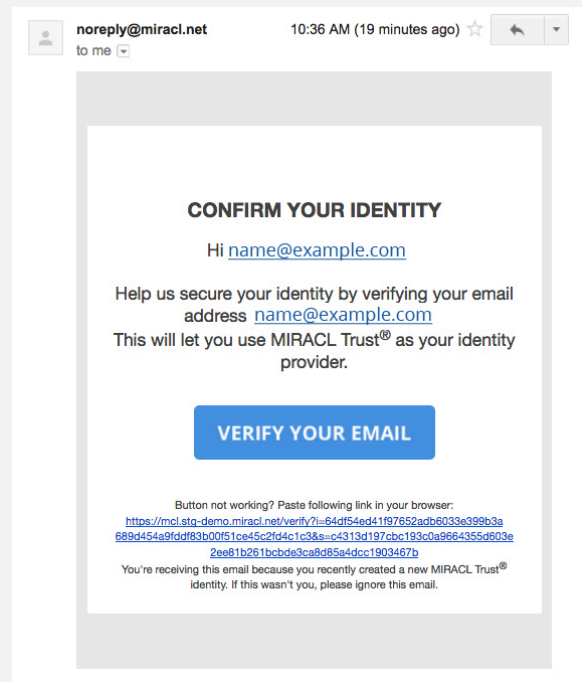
noreply@miracl.net
to me

10:36 AM (19 minutes ago)

CONFIRM YOUR IDENTITY

Hi name@example.com

Help us secure your identity by verifying your email address name@example.com
This will let you use MIRACL Trust® as your identity provider.

VERIFY YOUR EMAIL

Button not working? Paste following link in your browser:
https://mcl.stg-demo.miracl.net/verify?i=64df54ed41f97652adb6033e399b3a689d454a9fddf83b00f51ce45c2fd4c1c3&s=c4313d197cbc193c0a9664355d603e2ee81b261bcbde3ca8d85a4dcc1903467b
You're receiving this email because you recently created a new MIRACL Trust® identity. If this wasn't you, please ignore this email.